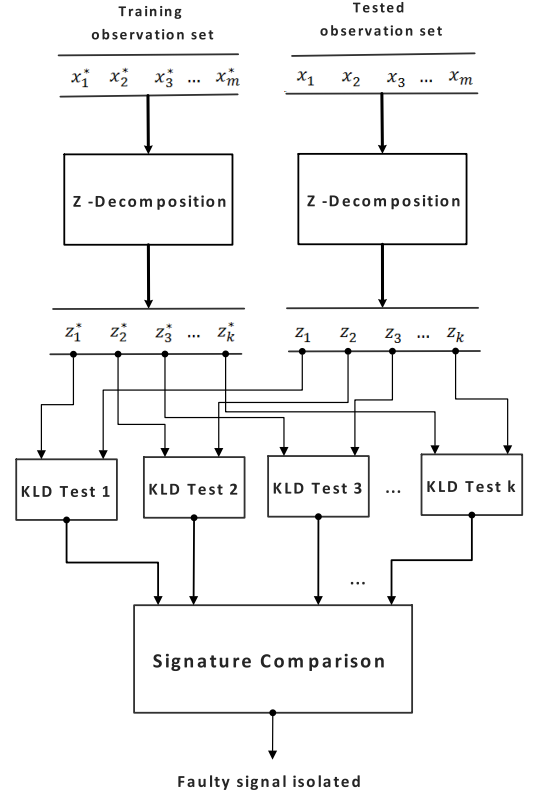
Training observation set

$x_1^*$ $x_2^*$ $x_3^*$ ... $x_m^*$

Tested observation set

$x_1$ $x_2$ $x_3$ ... $x_m$

Z -Decomposition

Z -Decomposition

$z_1^*$ $z_2^*$ $z_3^*$ ... $z_k^*$

$z_1$ $z_2$ $z_3$ ... $z_k$

KLD Test 1

KLD Test 2

KLD Test 3

...

KLD Test k

...

Signature Comparison

Faulty signal isolated